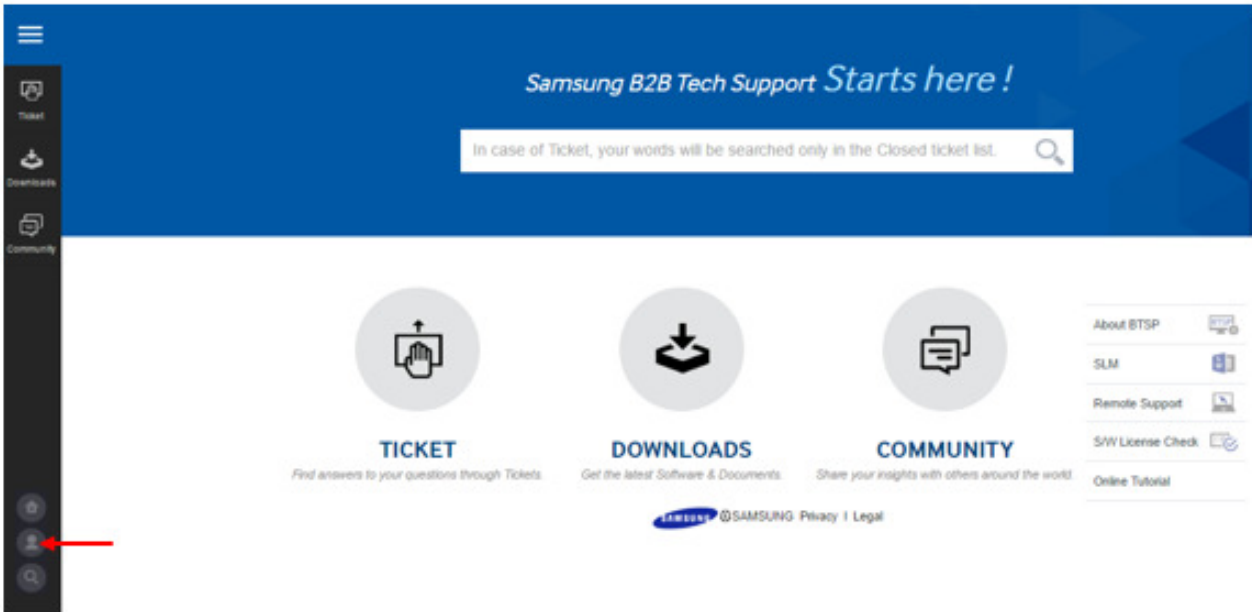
Ticket
Downloads
Community

Samsung B2B Tech Support Starts here !

In case of Ticket, your words will be searched only in the Closed ticket list.

TICKET
Find answers to your questions through Tickets.

DOWNLOADS
Get the latest Software & Documents.

COMMUNITY
Share your insights with others around the world.

SAMSUNG ©SAMSUNG Privacy | Legal

About BTSP
SLM
Remote Support
S/W License Check
Online Tutorial